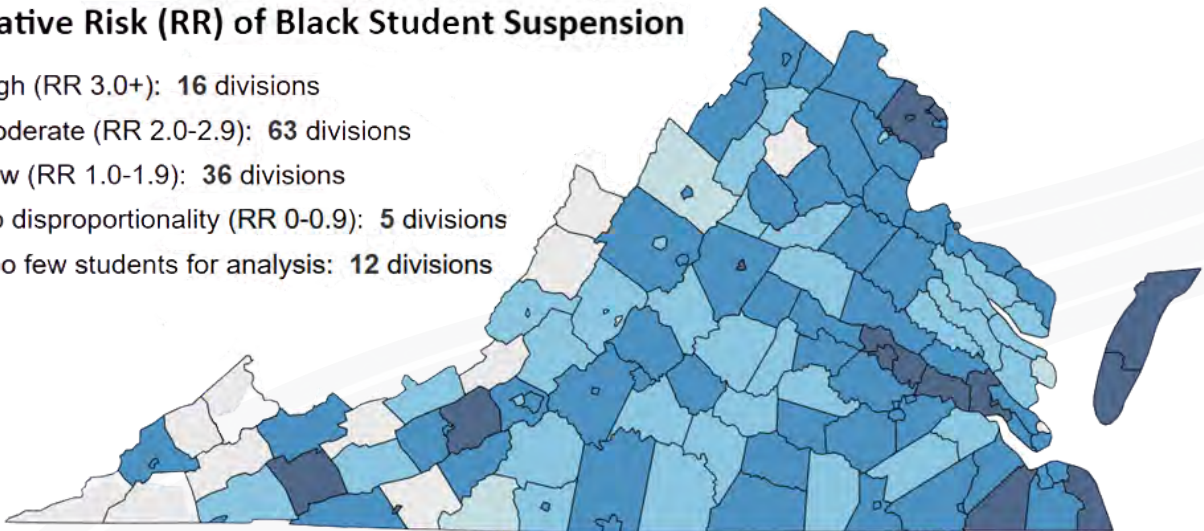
ative Risk (RR) of Black Student Suspension

gh (RR 3.0+): **16** divisions

oderate (RR 2.0-2.9): **63** divisions

w (RR 1.0-1.9): **36** divisions

o disproportionality (RR 0-0.9): **5** divisions

o few students for analysis: **12** divisions